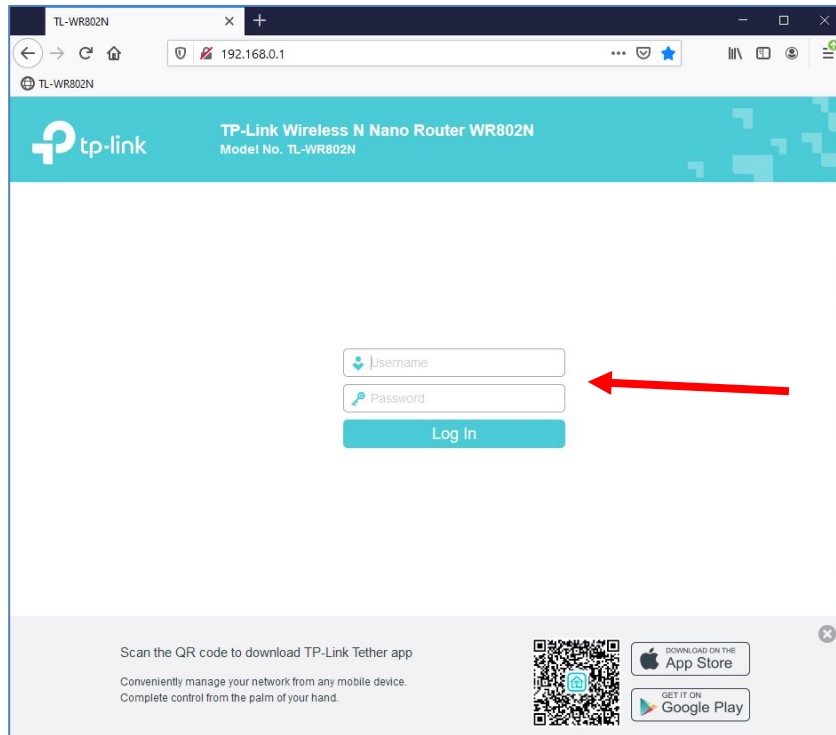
TL-WR802N

192.168.0.1

TL-WR802N

tp-link

TP-Link Wireless N Nano Router WR802N
Model No. TL-WR802N

Username

Password

Log In

Scan the QR code to download TP-Link Tether app

Conveniently manage your network from any mobile device.
Complete control from the palm of your hand.

DOWNLOAD ON THE
App Store

GET IT ON
Google Play